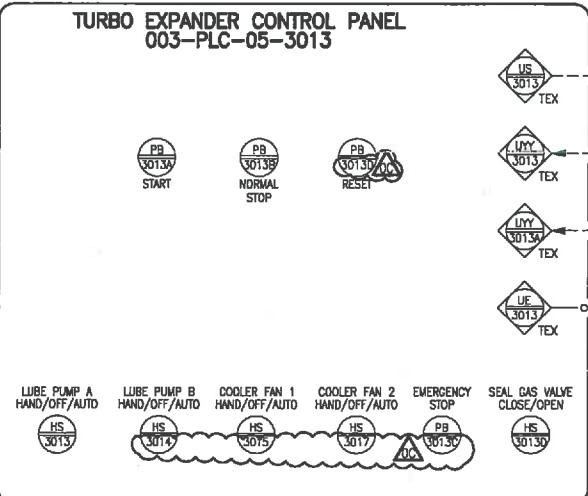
TURBO EXPANDER CONTROL PANEL
003-PLC-05-3013

US
3013
TEX

UYY
3013
TEX

UYY
3013A
TEX

UE
3013
TEX

PB
3013A
START

PB
3013B
NORMAL STOP

PB
3013D
RESET

OC

LUBE PUMP A
HAND/OFF/AUTO
HS
3013

LUBE PUMP B
HAND/OFF/AUTO
HS
3014

COOLER FAN 1
HAND/OFF/AUTO
HS
3015

COOLER FAN 2
HAND/OFF/AUTO
HS
3017

EMERGENCY
STOP
PB
3013C

OC

SEAL GAS VALVE
CLOSE/OPEN
HS
3013D